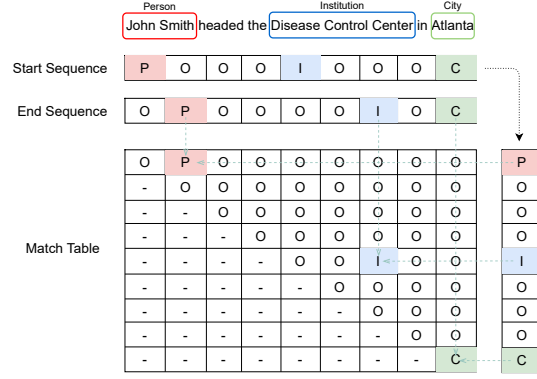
Person
John Smith headed the Disease Control Center in Atlanta
Institution
City

Start Sequence

| P | O | O | O | I | O | O | O | C |
|---|---|---|---|---|---|---|---|---|

End Sequence

| O | P | O | O | O | O | I | O | C |
|---|---|---|---|---|---|---|---|---|

Match Table

| O | P | O | O | O | O | O | O | O |
|---|---|---|---|---|---|---|---|---|
| - | O | O | O | O | O | O | O | O |
| - | - | O | O | O | O | O | O | O |
| - | - | - | O | O | O | O | O | O |
| - | - | - | - | O | O | I | O | O |
| - | - | - | - | - | O | O | O | O |
| - | - | - | - | - | - | O | O | O |
| - | - | - | - | - | - | - | O | O |
| - | - | - | - | - | - | - | - | C |

| P |
|---|
| O |
| O |
| O |
| I |
| O |
| O |
| O |
| C |